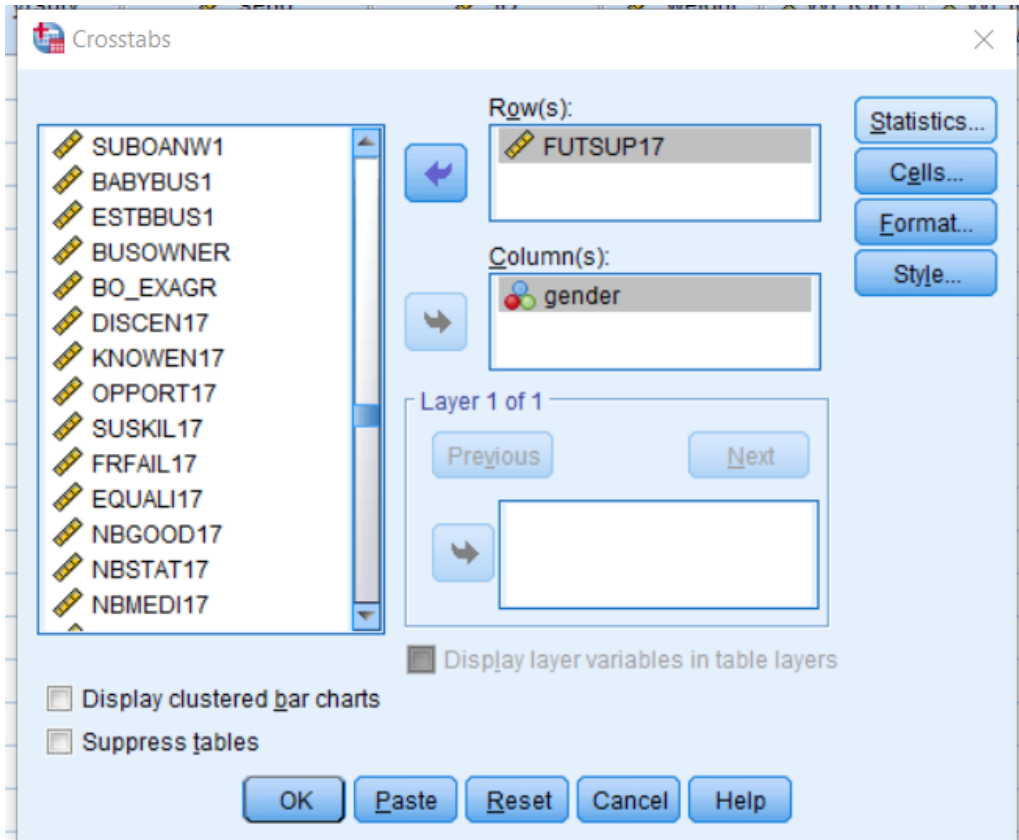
Crosstabs

SUBOANW1
BABYBUS1
ESTBBUS1
BUSOWNER
BO_EXAGR
DISCEN17
KNOWEN17
OPPORT17
SUSKIL17
FRFAIL17
EQUALI17
NBGOOD17
NBSTAT17
NBMEDI17

Row(s):
FUTSUP17

Column(s):
gender

Layer 1 of 1
Previous
Next

Display layer variables in table layers

Statistics...
Cells...
Format...
Style...

Display clustered bar charts
Suppress tables

OK
Paste
Reset
Cancel
Help